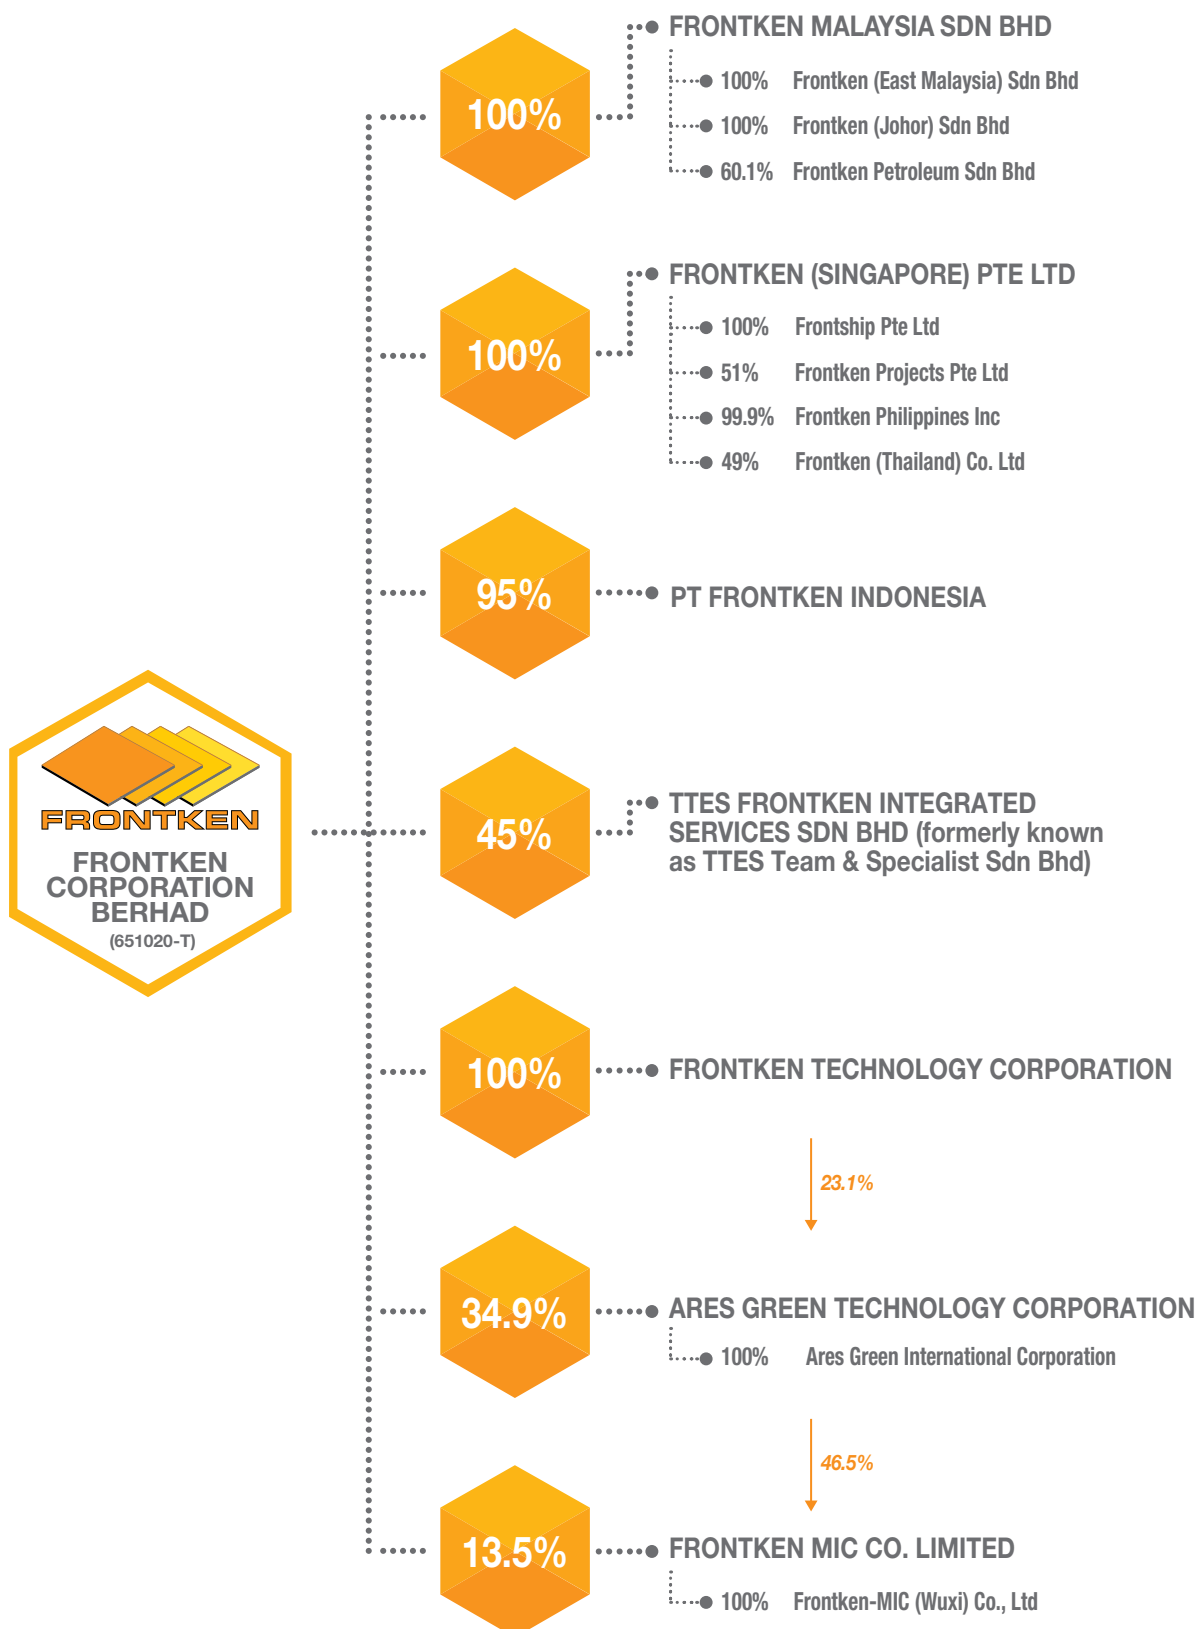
FRONTKEN
FRONTKEN CORPORATION BERHAD
(651020-T)

100%
FRONTKEN MALAYSIA SDN BHD
100% Frontken (East Malaysia) Sdn Bhd
100% Frontken (Johor) Sdn Bhd
60.1% Frontken Petroleum Sdn Bhd

100%
FRONTKEN (SINGAPORE) PTE LTD
100% Frontship Pte Ltd
51% Frontken Projects Pte Ltd
99.9% Frontken Philippines Inc
49% Frontken (Thailand) Co. Ltd

95%
PT FRONTKEN INDONESIA

45%
TTES FRONTKEN INTEGRATED SERVICES SDN BHD (formerly known as TTES Team & Specialist Sdn Bhd)

100%
FRONTKEN TECHNOLOGY CORPORATION

23.1%

34.9%
ARES GREEN TECHNOLOGY CORPORATION
100% Ares Green International Corporation

46.5%

13.5%
FRONTKEN MIC CO. LIMITED
100% Frontken-MIC (Wuxi) Co., Ltd